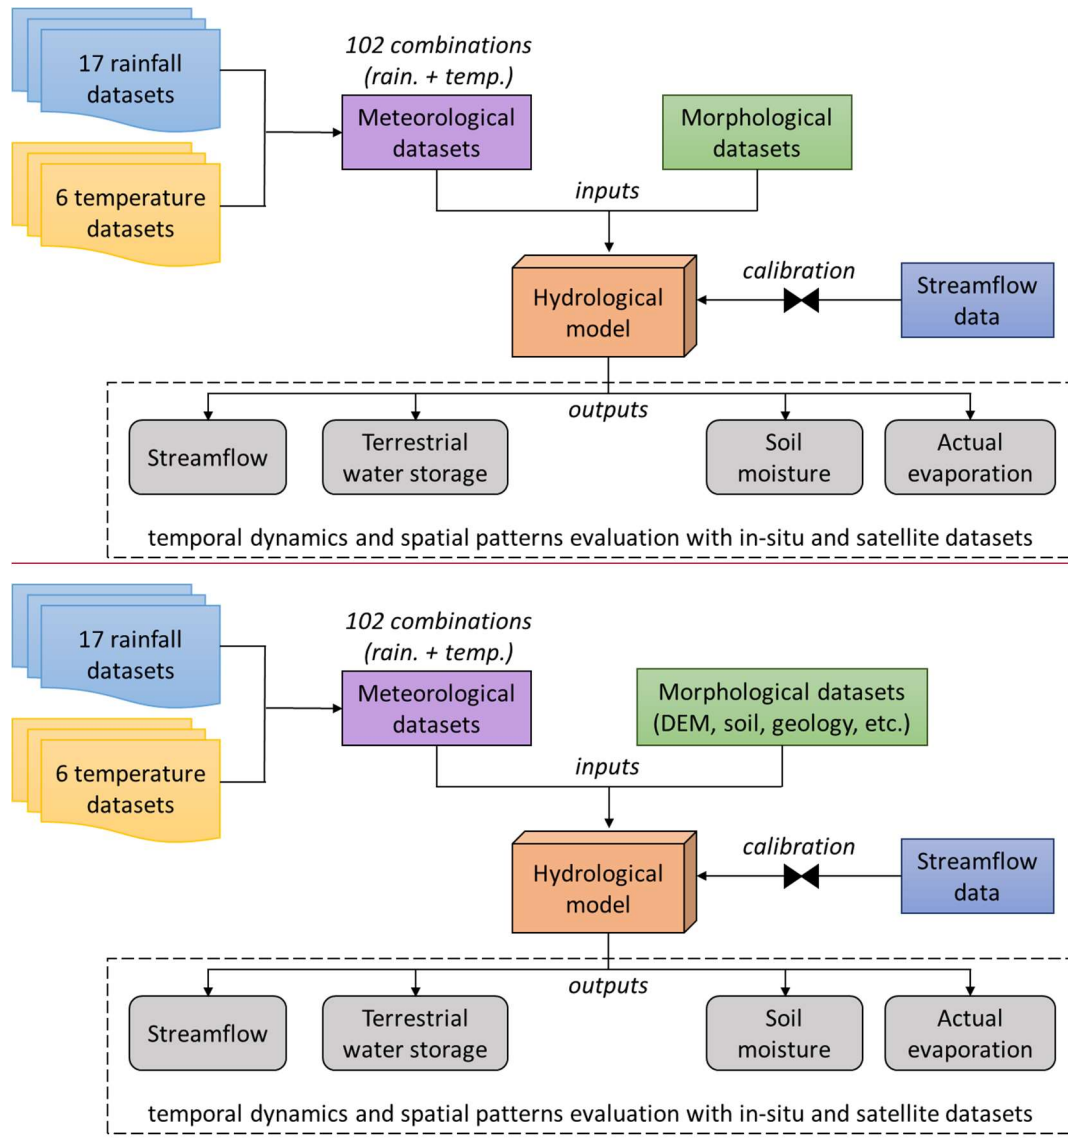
17 rainfall datasets

6 temperature datasets

102 combinations (rain. + temp.)

Meteorological datasets

Morphological datasets

inputs

calibration

Hydrological model

Streamflow data

outputs

Streamflow

Terrestrial water storage

Soil moisture

Actual evaporation

temporal dynamics and spatial patterns evaluation with in-situ and satellite datasets

17 rainfall datasets

6 temperature datasets

102 combinations (rain. + temp.)

Meteorological datasets

Morphological datasets (DEM, soil, geology, etc.)

inputs

calibration

Hydrological model

Streamflow data

outputs

Streamflow

Terrestrial water storage

Soil moisture

Actual evaporation

temporal dynamics and spatial patterns evaluation with in-situ and satellite datasets